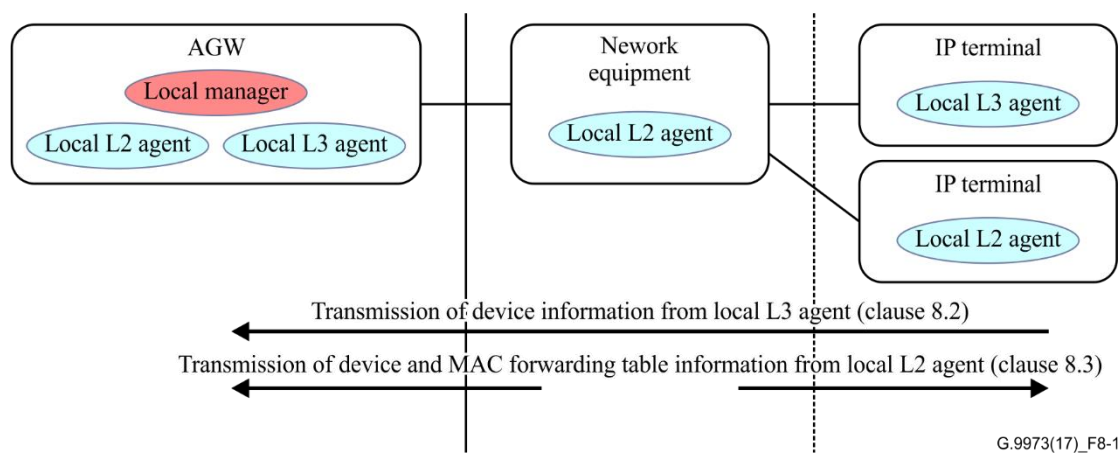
AGW
Local manager
Local L2 agent
Local L3 agent
Nework equipment
Local L2 agent
IP terminal
Local L3 agent
IP terminal
Local L2 agent

Transmission of device information from local L3 agent (clause 8.2)

Transmission of device and MAC forwarding table information from local L2 agent (clause 8.3)

G.9973(17)_F8-1